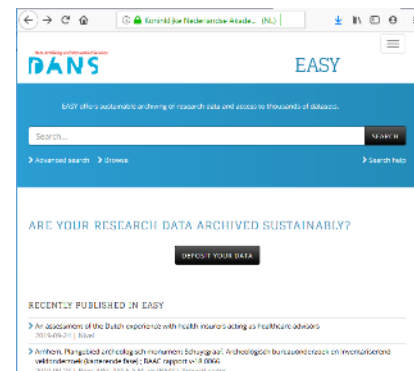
Koninklijke Nederlandse Akade... (NL)

Data Archiving and Networked Services

DANS

EASY

EASY offers sustainable archiving of research data and access to thousands of datasets.

Search...

SEARCH

› Advanced search › Browse

› Search help

ARE YOUR RESEARCH DATA ARCHIVED SUSTAINABLY?

DEPOSIT YOUR DATA

RECENTLY PUBLISHED IN EASY

› An assessment of the Dutch experience with health insurers acting as healthcare advisors

2019-09-24 | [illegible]

› Arnhem, Plangebied archeologisch monument Schuytgraaf. Archeologisch bureauonderzoek en inventariserend veldonderzoek (karterende fase) ; BAAC rapport v18.0066

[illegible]